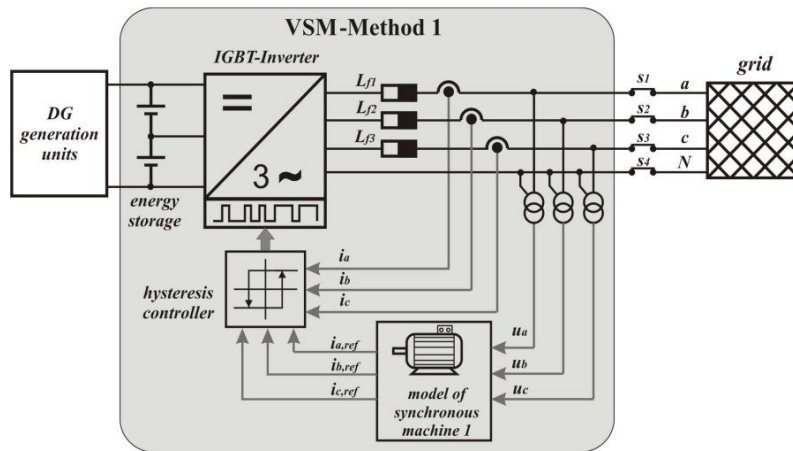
VSM-Method 1

IGBT-Inverter

DG generation units

energy storage

$=$

$3\sim$

$L_{f1}$
$L_{f2}$
$L_{f3}$

$s_1$ $a$
$s_2$ $b$
$s_3$ $c$
$s_4$ $N$

grid

$i_a$
$i_b$
$i_c$

hysteresis controller

$i_{a,ref}$
$i_{b,ref}$
$i_{c,ref}$

$u_a$
$u_b$
$u_c$

model of synchronous machine 1